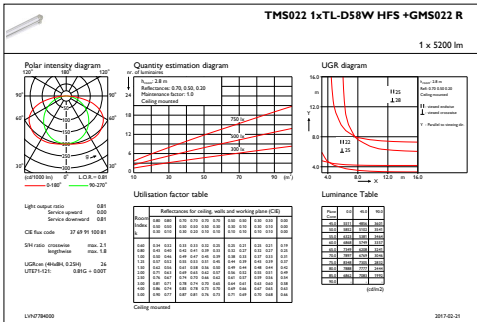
TMS022 1xTL-D58W HFS +GMS022 R

1 x 5200 lm

Polar intensity diagram

120° 180° 120°

90° 90°

60° 60°

30° 0° 30°

(cd/1000 lm) 0° L.O.R. = 0.81

0–180° 90–270°

Quantity estimation diagram

nr. of luminaires

h: 2.8 m
Reflectances: 0.70, 0.50, 0.20
Maintenance factor: 1.0
Ceiling mounted

750 lx

500 lx

300 lx

10 30 50 70 90 (m²)

UGR diagram

h: 2.8 m
Refl: 0.70 0.50 0.20
Ceiling mounted

I 25
I 28

I 22
I 25

Y

X

4.0 8.0 12.0 16.0

Light output ratio 0.81
Service upward 0.00
Service downward 0.81

CIE flux code 37 69 91 100 81

S/H ratio crosswise max. 2.1
lengthwise max. 1.8

UGRcen (4H/8H, 0.25H) 26
UTE71-121: 0.81G + 0.00T

Utilisation factor table

Reflectances for ceiling, walls and working plane (CIE)

Luminance Table

(cd/m2)

Ceiling mounted

LVN7784000

2017-02-21